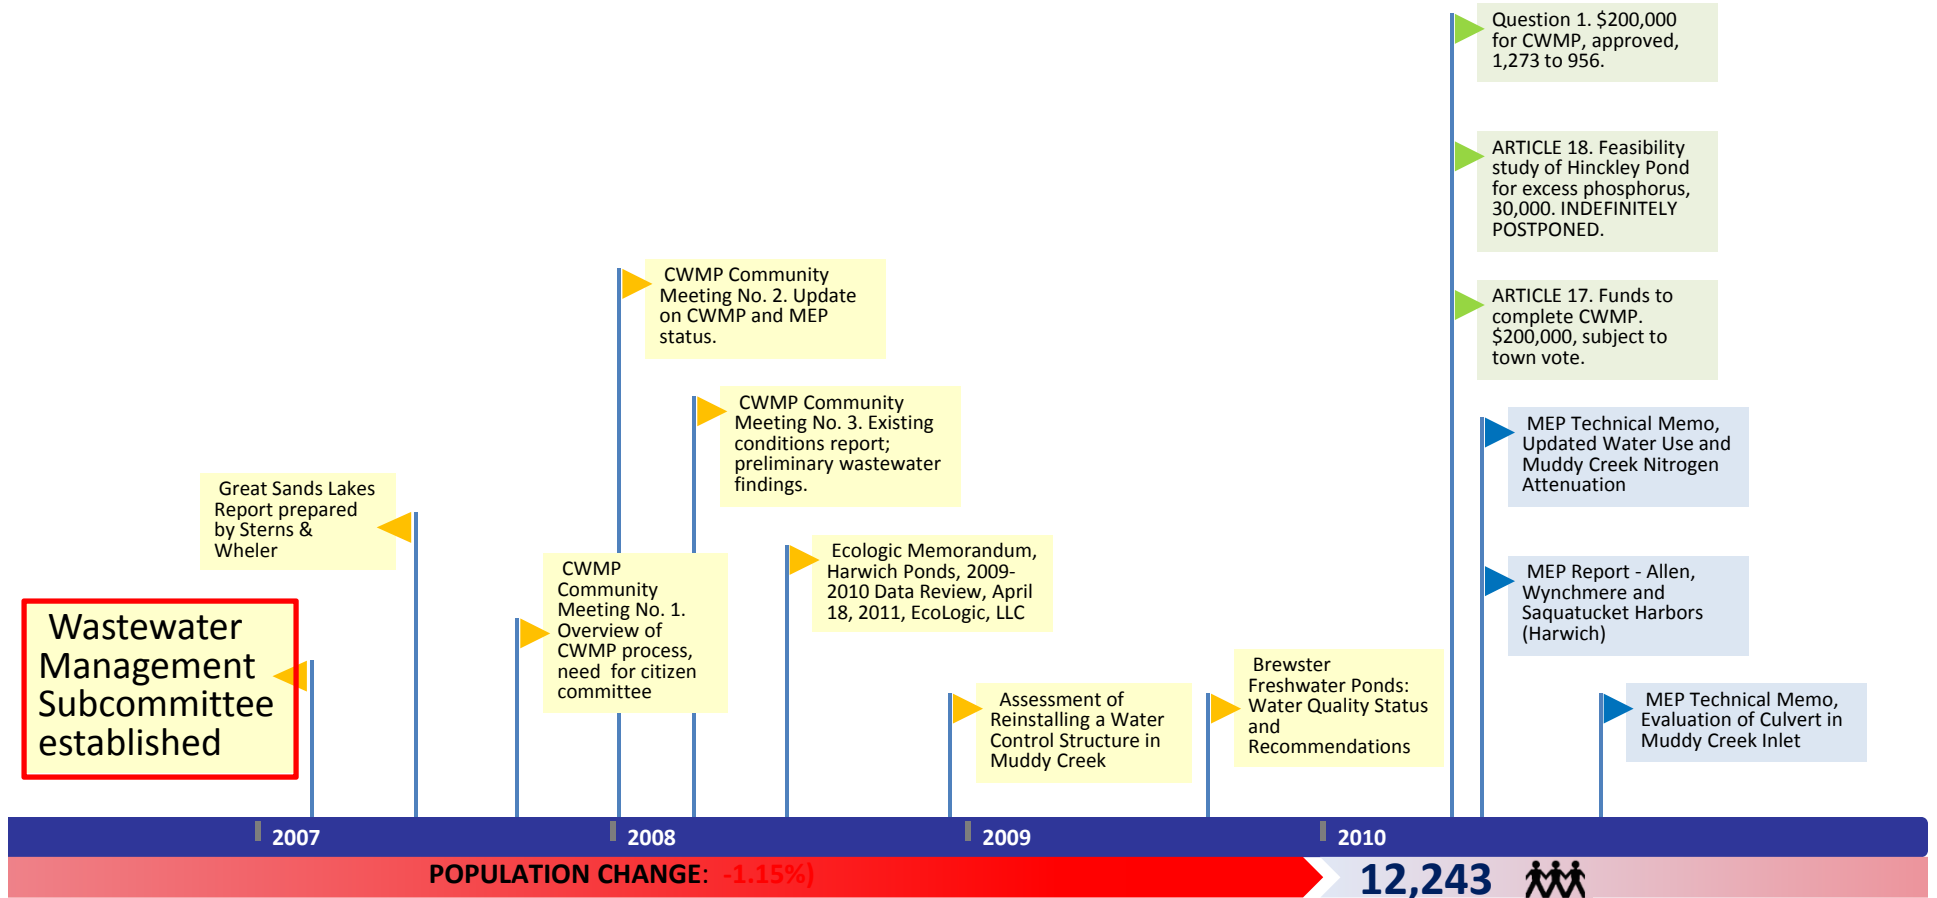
Question 1. $200,000 for CWMP, approved, 1,273 to 956.

ARTICLE 18. Feasibility study of Hinckley Pond for excess phosphorus, 30,000. INDEFINITELY POSTPONED.

CWMP Community Meeting No. 2. Update on CWMP and MEP status.

ARTICLE 17. Funds to complete CWMP. $200,000, subject to town vote.

CWMP Community Meeting No. 3. Existing conditions report; preliminary wastewater findings.

MEP Technical Memo, Updated Water Use and Muddy Creek Nitrogen Attenuation

Great Sands Lakes Report prepared by Sterns & Wheler

Ecologic Memorandum, Harwich Ponds, 2009-2010 Data Review, April 18, 2011, EcoLogic, LLC

CWMP Community Meeting No. 1. Overview of CWMP process, need for citizen committee

MEP Report - Allen, Wynchmere and Saquatucket Harbors (Harwich)

Wastewater Management Subcommittee established

Brewster Freshwater Ponds: Water Quality Status and Recommendations

Assessment of Reinstalling a Water Control Structure in Muddy Creek

MEP Technical Memo, Evaluation of Culvert in Muddy Creek Inlet

2007

2008

2009

2010

POPULATION CHANGE: -1.15%)

12,243